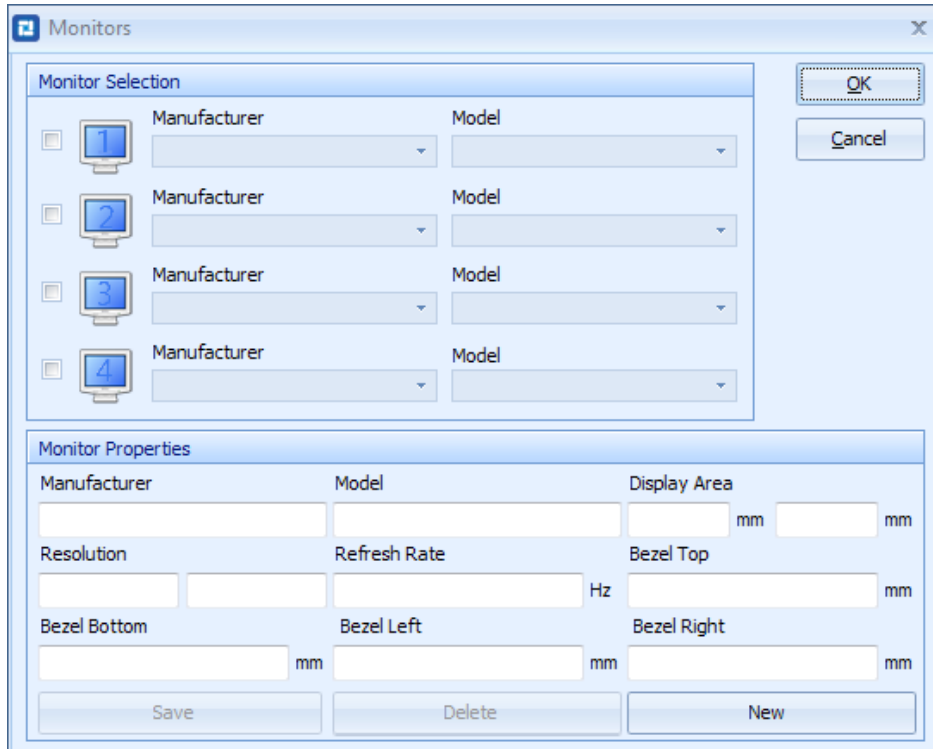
Monitors

Monitor Selection

1 Manufacturer Model

2 Manufacturer Model

3 Manufacturer Model

4 Manufacturer Model

OK

Cancel

Monitor Properties

Manufacturer

Model

Display Area

mm

mm

Resolution

Refresh Rate

Hz

Bezel Top

mm

Bezel Bottom

mm

Bezel Left

mm

Bezel Right

mm

Save

Delete

New